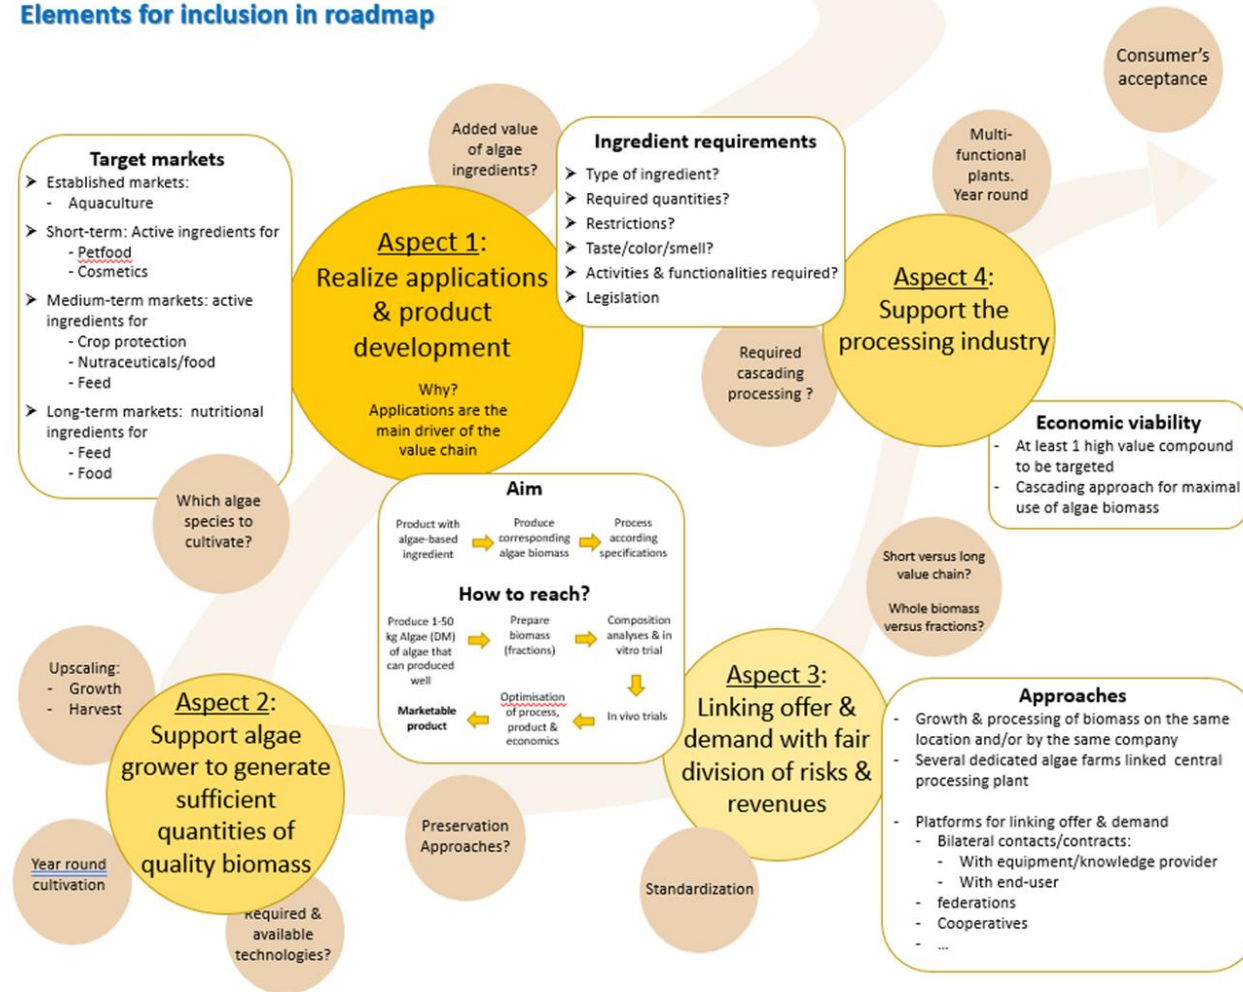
Elements for inclusion in roadmap

Consumer's acceptance

Target markets
- Established markets:
  - Aquaculture
- Short-term: Active ingredients for
  - Petfood
  - Cosmetics
- Medium-term markets: active ingredients for
  - Crop protection
  - Nutraceuticals/food
  - Feed
- Long-term markets: nutritional ingredients for
  - Feed
  - Food

Added value of algae ingredients?

Ingredient requirements
- Type of ingredient?
- Required quantities?
- Restrictions?
- Taste/color/smell?
- Activities & functionalities required?
- Legislation

Multi-functional plants. Year round

Aspect 1: Realize applications & product development

Why? Applications are the main driver of the value chain

Aspect 4: Support the processing industry

Required cascading processing ?

Economic viability
- At least 1 high value compound to be targeted
- Cascading approach for maximal use of algae biomass

Which algae species to cultivate?

Aim
Product with algae-based ingredient → Produce corresponding algae biomass → Process according specifications

How to reach?
Produce 1-50 kg Algae (DM) of algae that can produced well → Prepare biomass (fractions) → Composition analyses & in vitro trial → In vivo trials → Optimisation of process, product & economics → Marketable product

Short versus long value chain?

Whole biomass versus fractions?

Upscaling:
- Growth
- Harvest

Aspect 2: Support algae grower to generate sufficient quantities of quality biomass

Aspect 3: Linking offer & demand with fair division of risks & revenues

Approaches
- Growth & processing of biomass on the same location and/or by the same company
- Several dedicated algae farms linked central processing plant

- Platforms for linking offer & demand
  - Bilateral contacts/contracts:
    - With equipment/knowledge provider
    - With end-user
  - federations
  - Cooperatives
  - ...

Preservation Approaches?

Standardization

Year round cultivation

Required & available technologies?